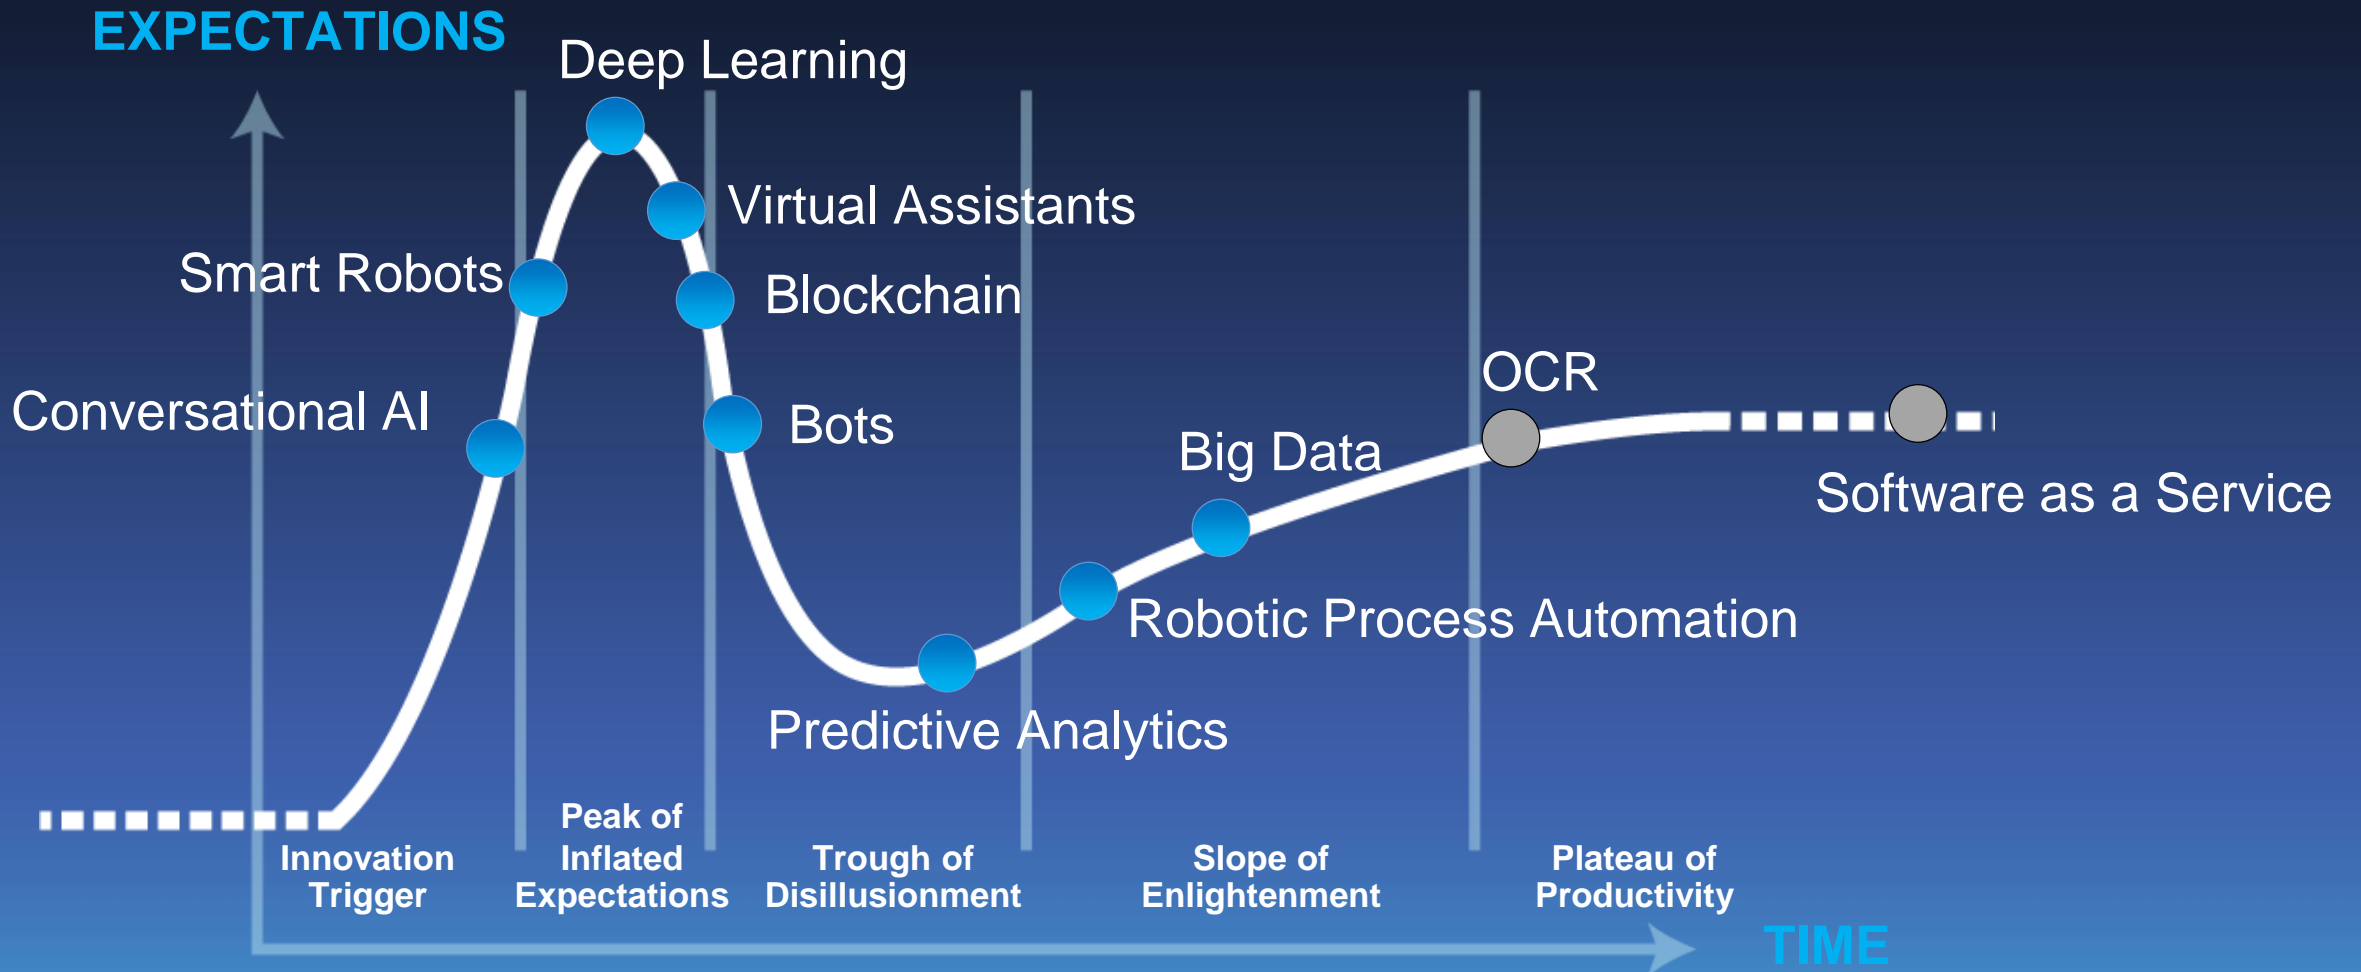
EXPECTATIONS

Deep Learning

Virtual Assistants

Smart Robots

Blockchain

OCR

Conversational AI

Bots

Big Data

Software as a Service

Robotic Process Automation

Predictive Analytics

Innovation Trigger

Peak of Inflated Expectations

Trough of Disillusionment

Slope of Enlightenment

Plateau of Productivity

TIME